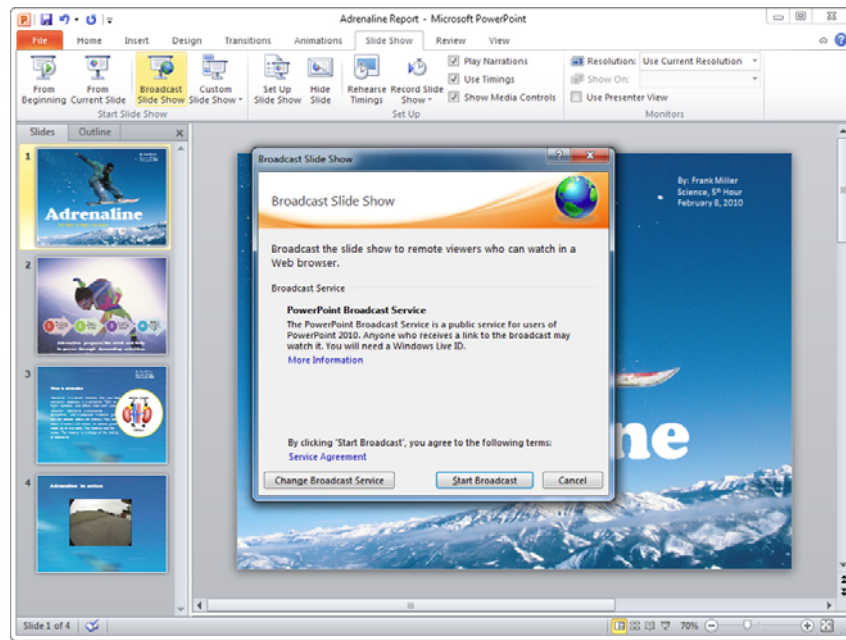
Adrenaline Report - Microsoft PowerPoint

File Home Insert Design Transitions Animations Slide Show Review View

From Beginning
From Current Slide
Broadcast Slide Show
Custom Slide Show
Start Slide Show

Set Up Slide Show
Hide Slide
Rehearse Timings
Record Slide Show
Play Narrations
Use Timings
Show Media Controls
Set Up

Resolution: Use Current Resolution
Show On:
Use Presenter View
Monitors

Slides Outline

1
Adrenaline

2

3

4

Broadcast Slide Show

Broadcast Slide Show

Broadcast the slide show to remote viewers who can watch in a Web browser.

Broadcast Service

PowerPoint Broadcast Service
The PowerPoint Broadcast Service is a public service for users of PowerPoint 2010. Anyone who receives a link to the broadcast may watch it. You will need a Windows Live ID.
More Information

By clicking 'Start Broadcast', you agree to the following terms:
Service Agreement

Change Broadcast Service
Start Broadcast
Cancel

By: Frank Miller
Science, 5th Hour
February 8, 2010

ne

Slide 1 of 4
70%